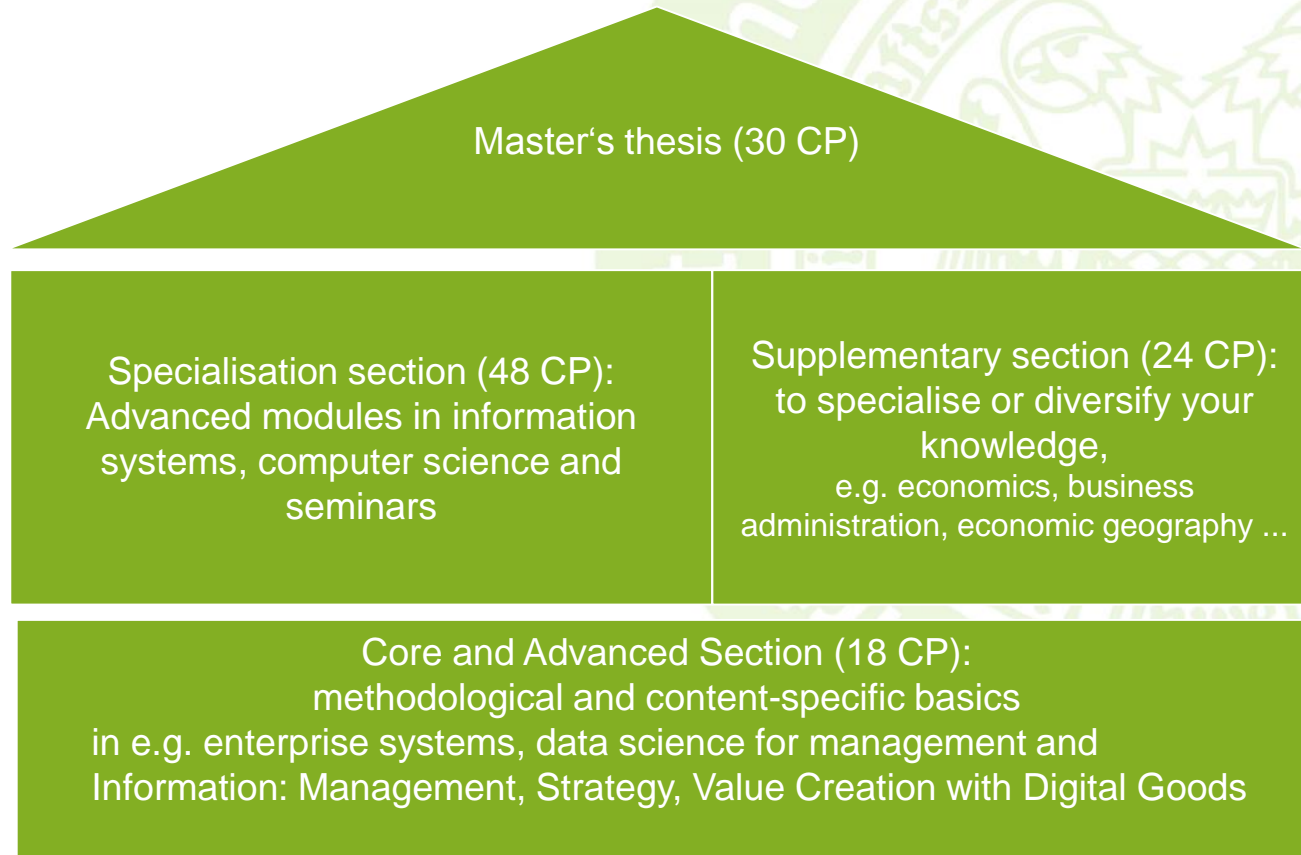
Master‘s thesis (30 CP)

Specialisation section (48 CP): Advanced modules in information systems, computer science and seminars

Supplementary section (24 CP): to specialise or diversify your knowledge, e.g. economics, business administration, economic geography ...

Core and Advanced Section (18 CP): methodological and content-specific basics in e.g. enterprise systems, data science for management and Information: Management, Strategy, Value Creation with Digital Goods